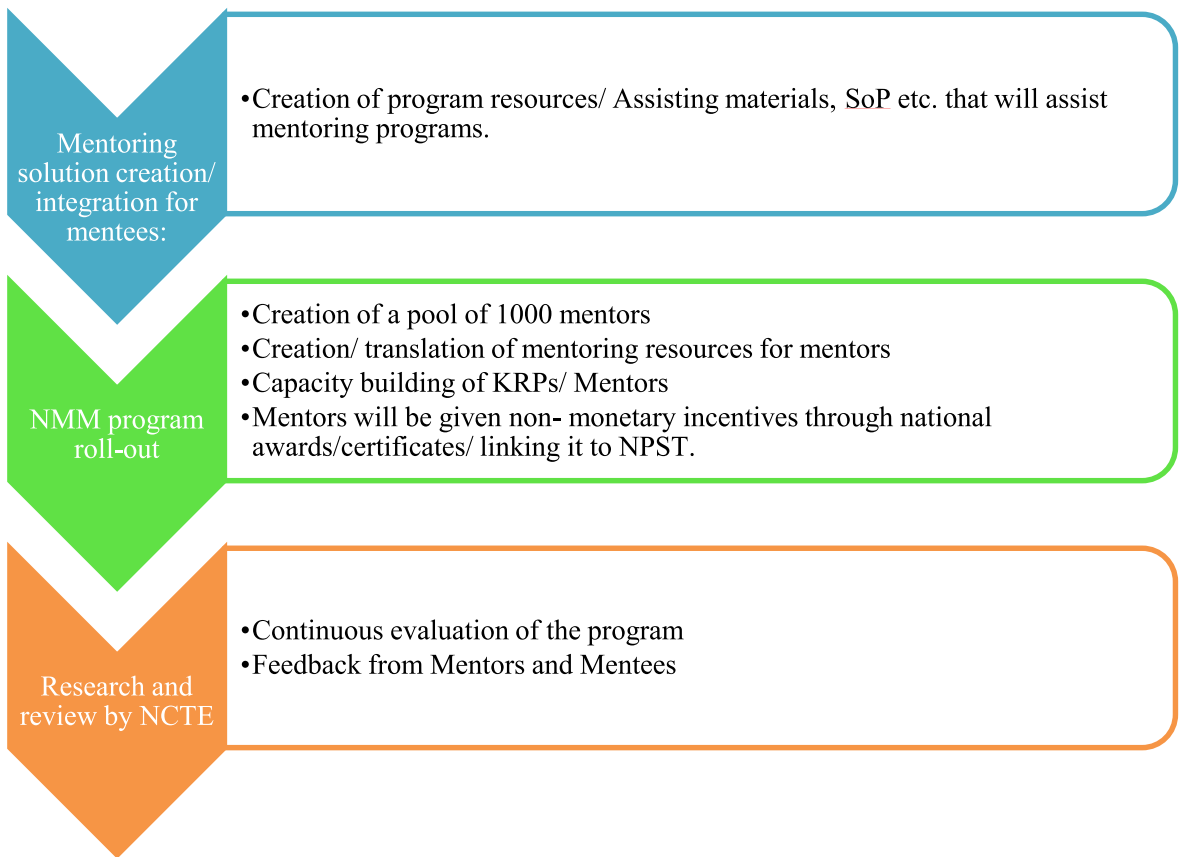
Mentoring solution creation/ integration for mentees:

• Creation of program resources/ Assisting materials, SoP etc. that will assist mentoring programs.

NMM program roll-out

• Creation of a pool of 1000 mentors
• Creation/ translation of mentoring resources for mentors
• Capacity building of KRPs/ Mentors
• Mentors will be given non- monetary incentives through national awards/certificates/ linking it to NPST.

Research and review by NCTE

• Continuous evaluation of the program
• Feedback from Mentors and Mentees